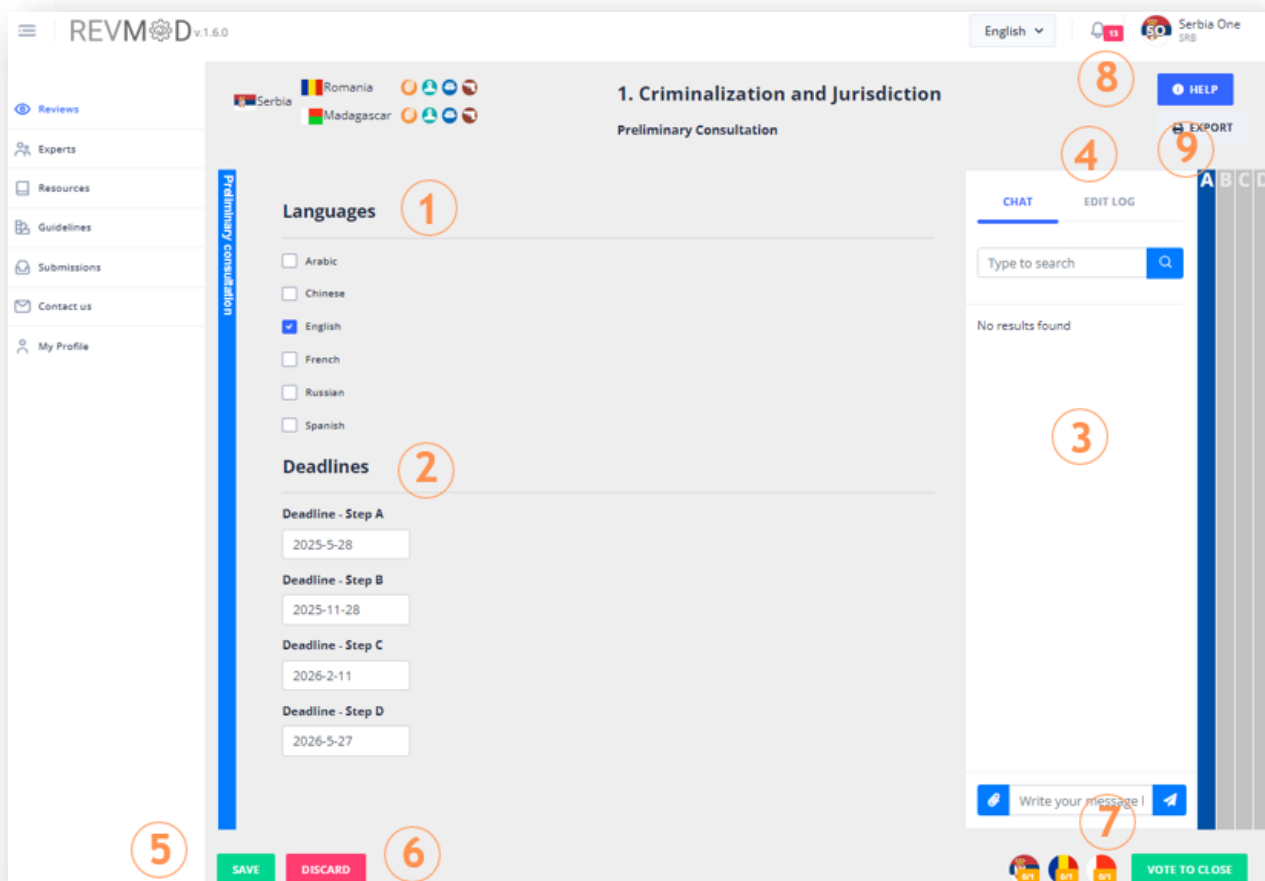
REVMOD v.1.6.0

English

13

SO Serbia One
SRB

Reviews
Experts
Resources
Guidelines
Submissions
Contact us
My Profile

Serbia
Romania
Madagascar

1. Criminalization and Jurisdiction

Preliminary Consultation

8

HELP

EXPORT

4

9

Preliminary consultation

Languages

1

Arabic
Chinese
English
French
Russian
Spanish

Deadlines

2

Deadline - Step A
2025-5-28
Deadline - Step B
2025-11-28
Deadline - Step C
2026-2-11
Deadline - Step D
2026-5-27

CHAT
EDIT LOG

Type to search

No results found

3

A B C D

Write your message |

7

5

SAVE
DISCARD

6

0/1 0/1 0/1

VOTE TO CLOSE